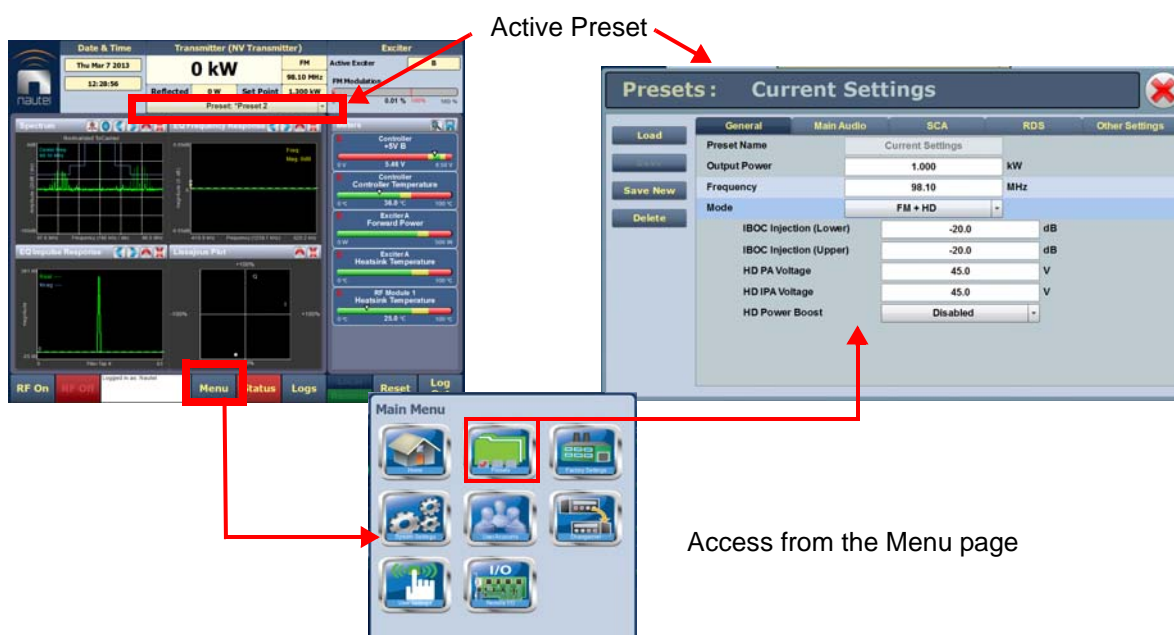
Active Preset

nautel

Date & Time

Thu Mar 7 2013

12:28:56

Transmitter (NV Transmitter)

0 kW

FM

98.10 MHz

Reflected 0 W Set Point 1.300 kW

Preset: "Preset 2

Exciter

Active Exciter B

FM Modulation

0.01 %

Spectrum

EQ Frequency Response

Meters

Controller +5V B

5.48 V

Controller Controller Temperature

36.8 °C

Exciter A Forward Power

Exciter A Heatsink Temperature

RF Module 1 Heatsink Temperature

25.8 °C

EQ Impulse Response

Lissajous Plot

+100%

-100%

+100%

RF On

RF Off

Logged in as: Nautel

Menu

Status

Logs

Reset

Log Out

Presets: Current Settings

Load

Save

Save New

Delete

General

Main Audio

SCA

RDS

Other Settings

Preset Name

Current Settings

Output Power

1.000

kW

Frequency

98.10

MHz

Mode

FM + HD

IBOC Injection (Lower)

-20.0

dB

IBOC Injection (Upper)

-20.0

dB

HD PA Voltage

45.0

V

HD IPA Voltage

45.0

V

HD Power Boost

Disabled

Main Menu

Home

Presets

Factory Settings

System Settings

User Accounts

Changelist

User Settings

I/O

Remote I/O

Access from the Menu page